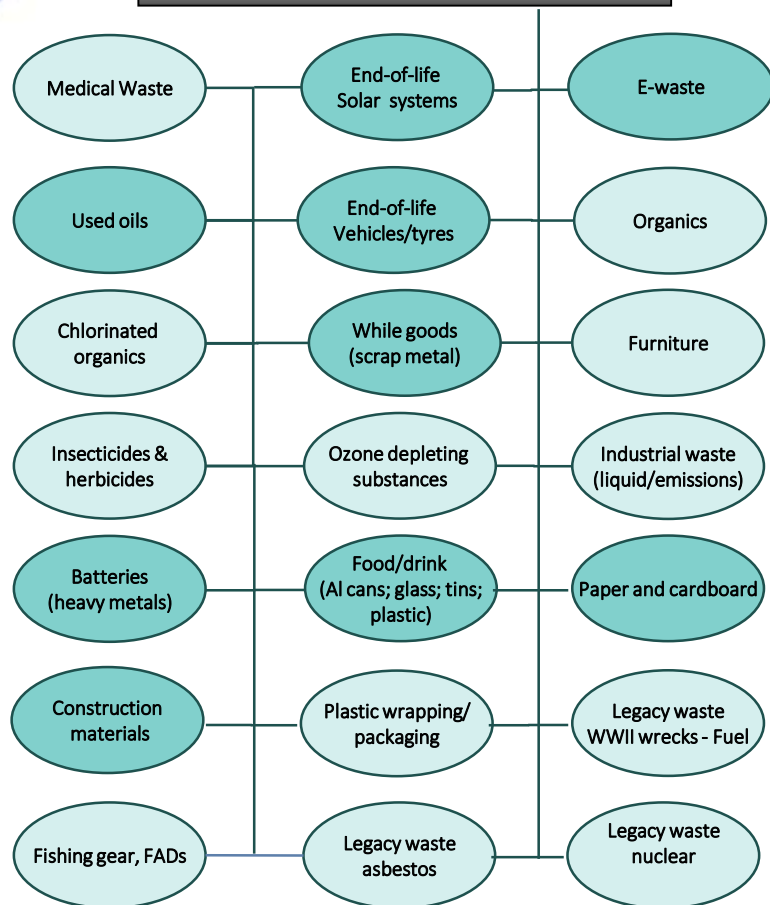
Medical Waste

End-of-life Solar systems

E-waste

Used oils

End-of-life Vehicles/tyres

Organics

Chlorinated organics

While goods (scrap metal)

Furniture

Insecticides & herbicides

Ozone depleting substances

Industrial waste (liquid/emissions)

Batteries (heavy metals)

Food/drink (Al cans; glass; tins; plastic)

Paper and cardboard

Construction materials

Plastic wrapping/ packaging

Legacy waste WWII wrecks - Fuel

Fishing gear, FADs

Legacy waste asbestos

Legacy waste nuclear